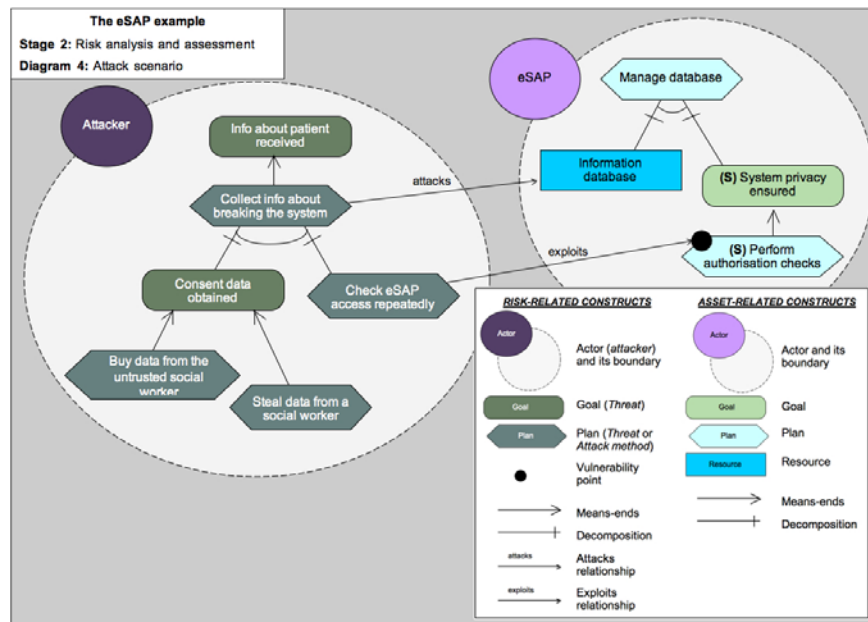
**The eSAP example**
**Stage 2:** Risk analysis and assessment
**Diagram 4:** Attack scenario

Attacker

Info about patient received

Collect info about breaking the system

attacks

Consent data obtained

Check eSAP access repeatedly

Buy data from the untrusted social worker

Steal data from a social worker

eSAP

Manage database

Information database

(S) System privacy ensured

exploits

(S) Perform authorisation checks

RISK-RELATED CONSTRUCTS

Actor

Actor (*attacker*) and its boundary

Goal

Goal (*Threat*)

Plan

Plan (*Threat* or *Attack method*)

Vulnerability point

Means-ends

Decomposition

attacks

Attacks relationship

exploits

Exploits relationship

ASSET-RELATED CONSTRUCTS

Actor

Actor and its boundary

Goal

Goal

Plan

Plan

Resource

Resource

Means-ends

Decomposition